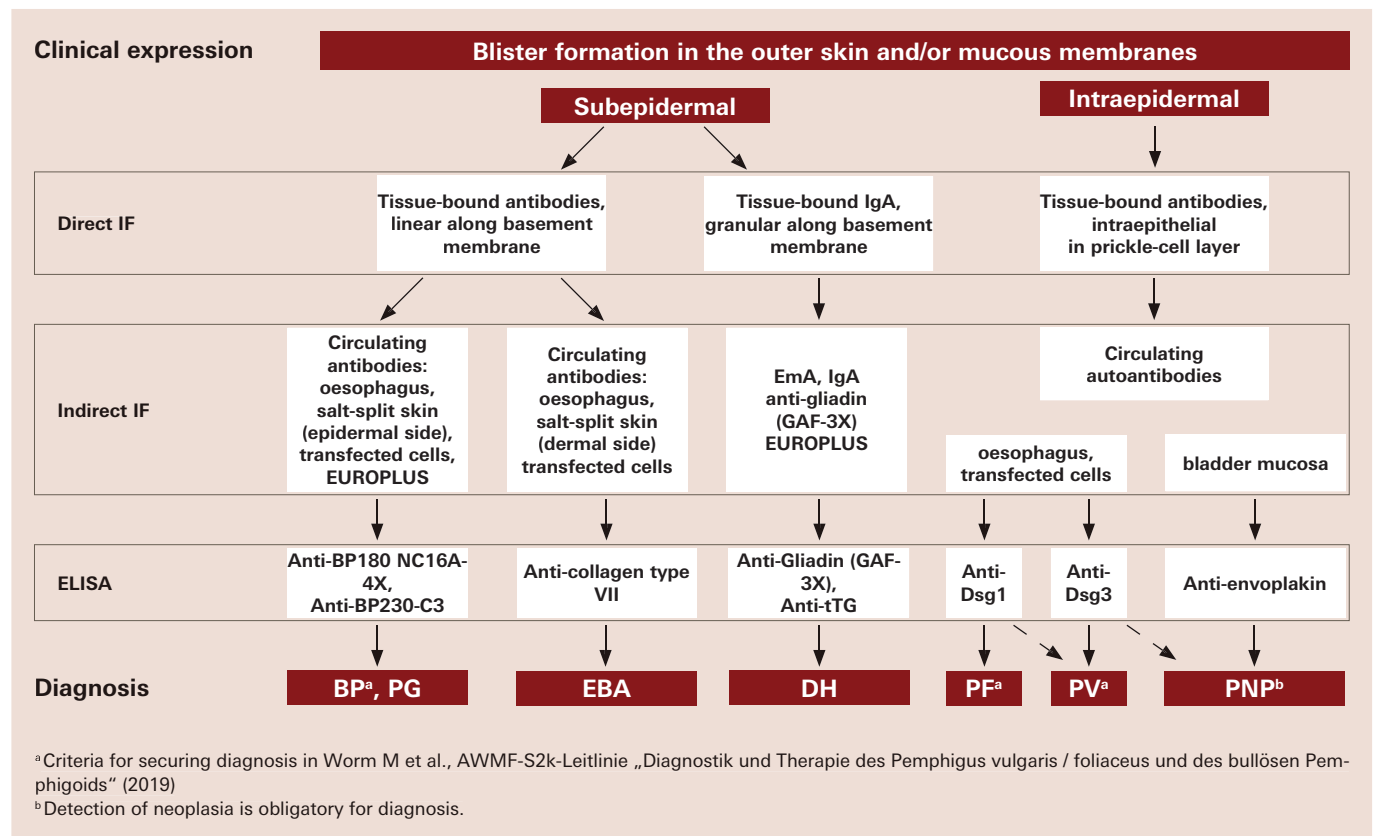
Clinical expression

Blister formation in the outer skin and/or mucous membranes

Subepidermal

Intraepidermal

Direct IF

Tissue-bound antibodies, linear along basement membrane

Tissue-bound IgA, granular along basement membrane

Tissue-bound antibodies, intraepithelial in prickle-cell layer

Indirect IF

Circulating antibodies: oesophagus, salt-split skin (epidermal side), transfected cells, EUROPLUS

Circulating antibodies: oesophagus, salt-split skin (dermal side) transfected cells

EmA, IgA anti-gliadin (GAF-3X) EUROPLUS

Circulating autoantibodies

oesophagus, transfected cells

bladder mucosa

ELISA

Anti-BP180 NC16A-4X, Anti-BP230-C3

Anti-collagen type VII

Anti-Gliadin (GAF-3X), Anti-tTG

Anti-Dsg1

Anti-Dsg3

Anti-envoplakin

Diagnosis

BP$^a$, PG

EBA

DH

PF$^a$

PV$^a$

PNP$^b$

$^a$Criteria for securing diagnosis in Worm M et al., AWMF-S2k-Leitlinie „Diagnostik und Therapie des Pemphigus vulgaris / foliaceus und des bullösen Pemphigoids“ (2019)
$^b$Detection of neoplasia is obligatory for diagnosis.